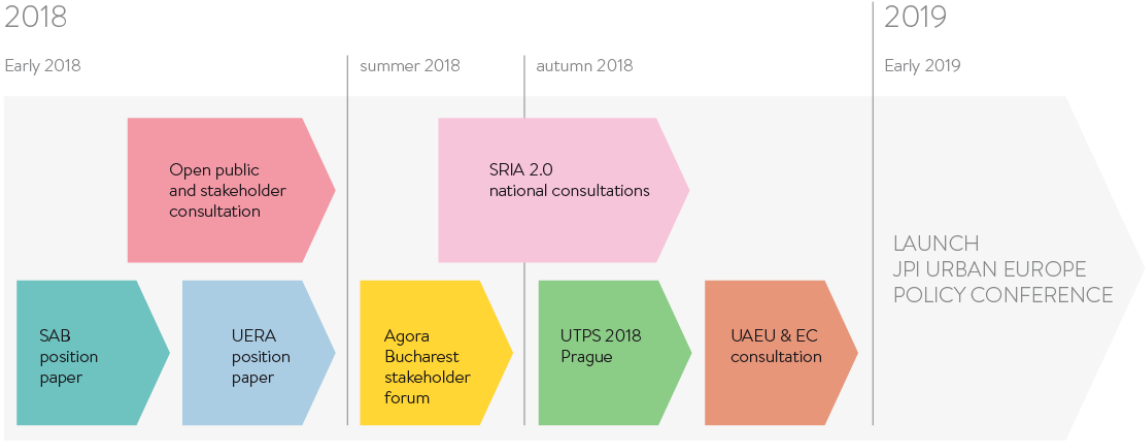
2018

2019

Early 2018

summer 2018

autumn 2018

Early 2019

Open public and stakeholder consultation

SRIA 2.0 national consultations

LAUNCH JPI URBAN EUROPE POLICY CONFERENCE

SAB position paper

UERA position paper

Agora Bucharest stakeholder forum

UTPS 2018 Prague

UAEU & EC consultation